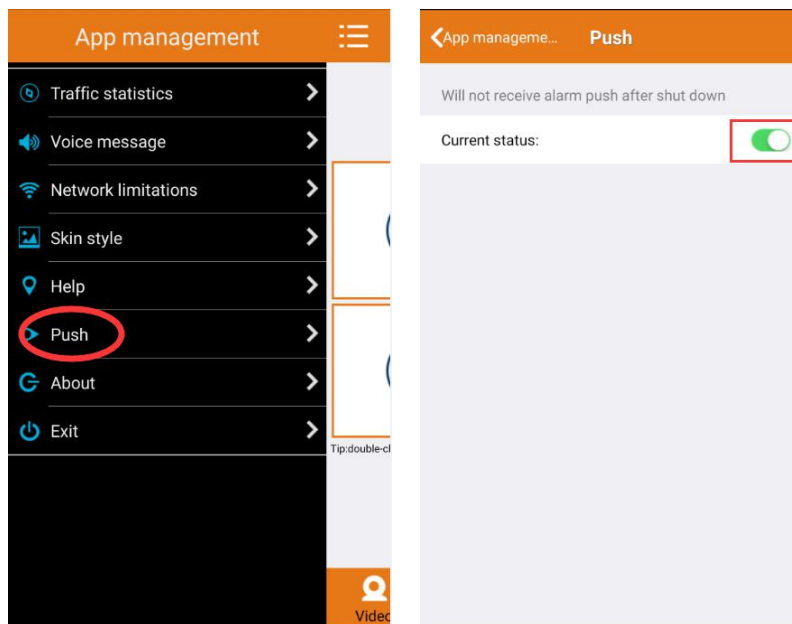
App management

Traffic statistics

Voice message

Network limitations

Skin style

Help

Push

About

Exit

Tip:double-cl

Vide

App manageme...

Push

Will not receive alarm push after shut down

Current status: